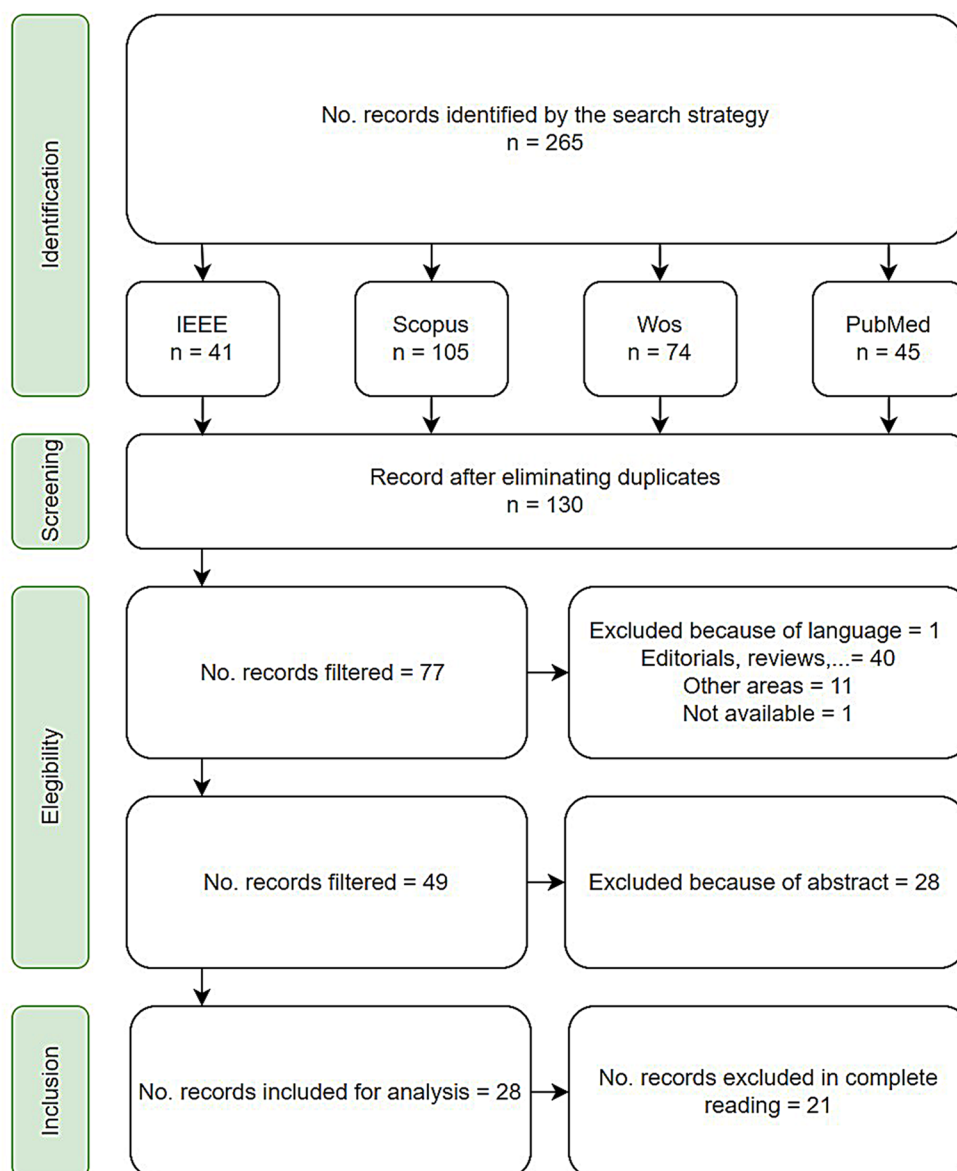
Identification

No. records identified by the search strategy
n = 265

IEEE
n = 41

Scopus
n = 105

Wos
n = 74

PubMed
n = 45

Screening

Record after eliminating duplicates
n = 130

Elegibility

No. records filtered = 77

Excluded because of language = 1
Editorials, reviews,...= 40
Other areas = 11
Not available = 1

No. records filtered = 49

Excluded because of abstract = 28

Inclusion

No. records included for analysis = 28

No. records excluded in complete reading = 21